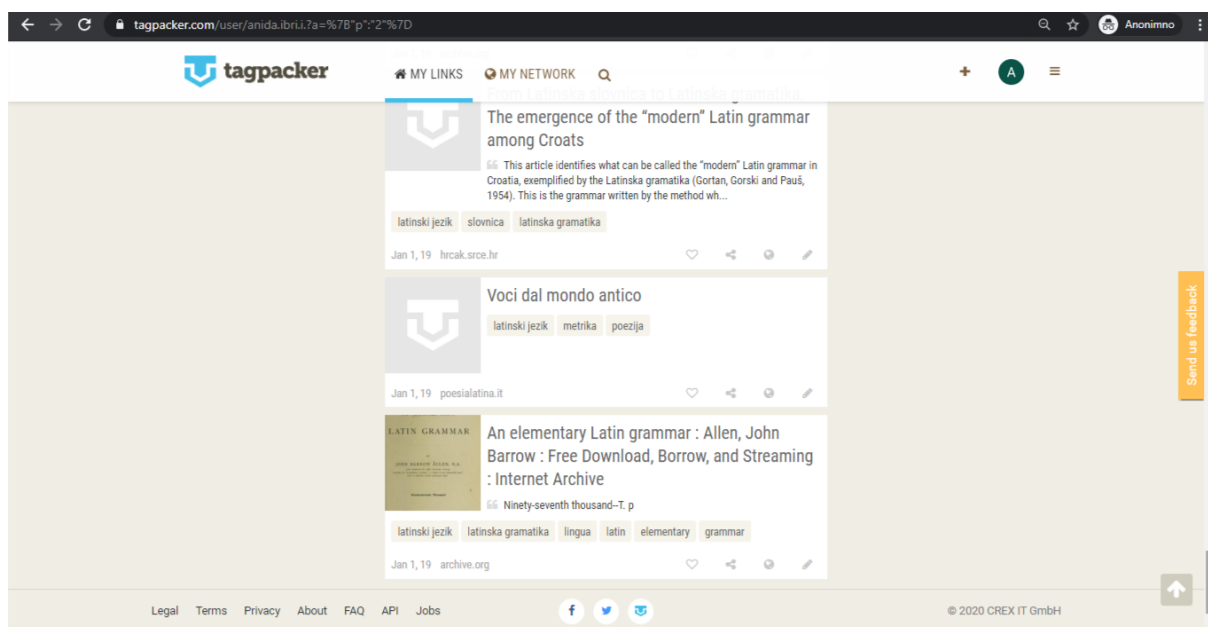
tagpacker.com/user/anida.ibri.i.?a=%7B"p":"2"%7D

Anonimno

tagpacker

MY LINKS MY NETWORK

A

From Latinska slovnica to Latinska gramatika - The emergence of the "modern" Latin grammar among Croats

This article identifies what can be called the "modern" Latin grammar in Croatia, exemplified by the Latinska gramatika (Gortan, Gorski and Pauš, 1954). This is the grammar written by the method wh...

latinski jezik slovnica latinska gramatika

Jan 1, 19 hrcak.srce.hr

Voci dal mondo antico

latinski jezik metrika poezija

Jan 1, 19 poesialatina.it

LATIN GRAMMAR

An elementary Latin grammar : Allen, John Barrow : Free Download, Borrow, and Streaming : Internet Archive

Ninety-seventh thousand--T. p

latinski jezik latinska gramatika lingua latin elementary grammar

Jan 1, 19 archive.org

Send us feedback

Legal Terms Privacy About FAQ API Jobs

© 2020 CREX IT GmbH